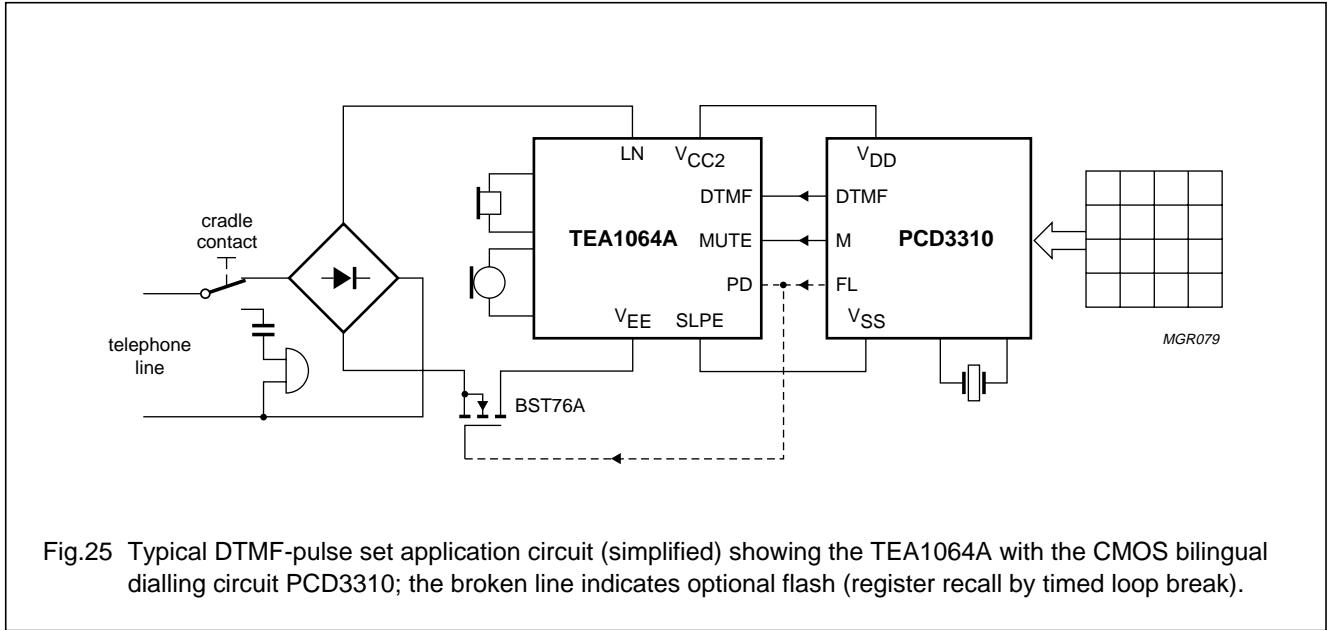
LN $V_{CC2}$
DTMF
TEA1064A
MUTE
PD
$V_{EE}$ SLPE
$V_{DD}$
DTMF
M
PCD3310
FL
$V_{SS}$
cradle contact
telephone line
BST76A
MGR079

Fig.25 Typical DTMF-pulse set application circuit (simplified) showing the TEA1064A with the CMOS bilingual dialling circuit PCD3310; the broken line indicates optional flash (register recall by timed loop break).